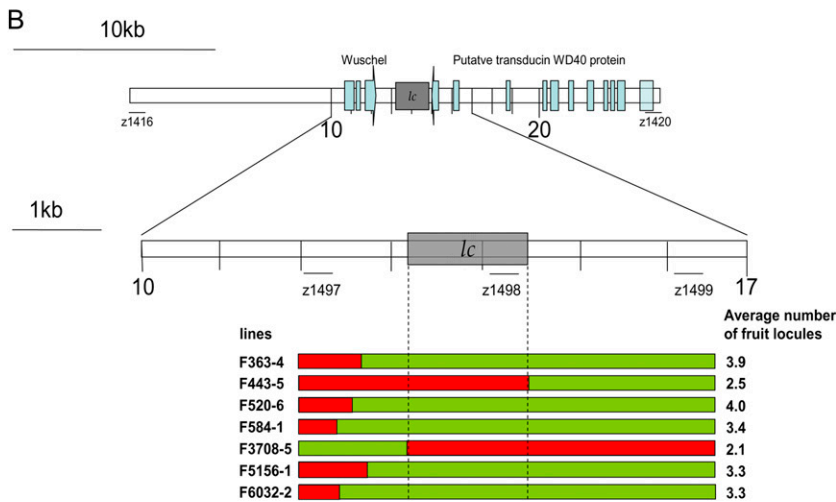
B

10kb

Wuschel

Putatve transducin WD40 protein

lc

z1416

10

20

z1420

1kb

lc

10

z1497

z1498

z1499

17

lines

Average number of fruit locules

| lines | Average number of fruit locules |
|---|---|
| F363-4 | 3.9 |
| F443-5 | 2.5 |
| F520-6 | 4.0 |
| F584-1 | 3.4 |
| F3708-5 | 2.1 |
| F5156-1 | 3.3 |
| F6032-2 | 3.3 |